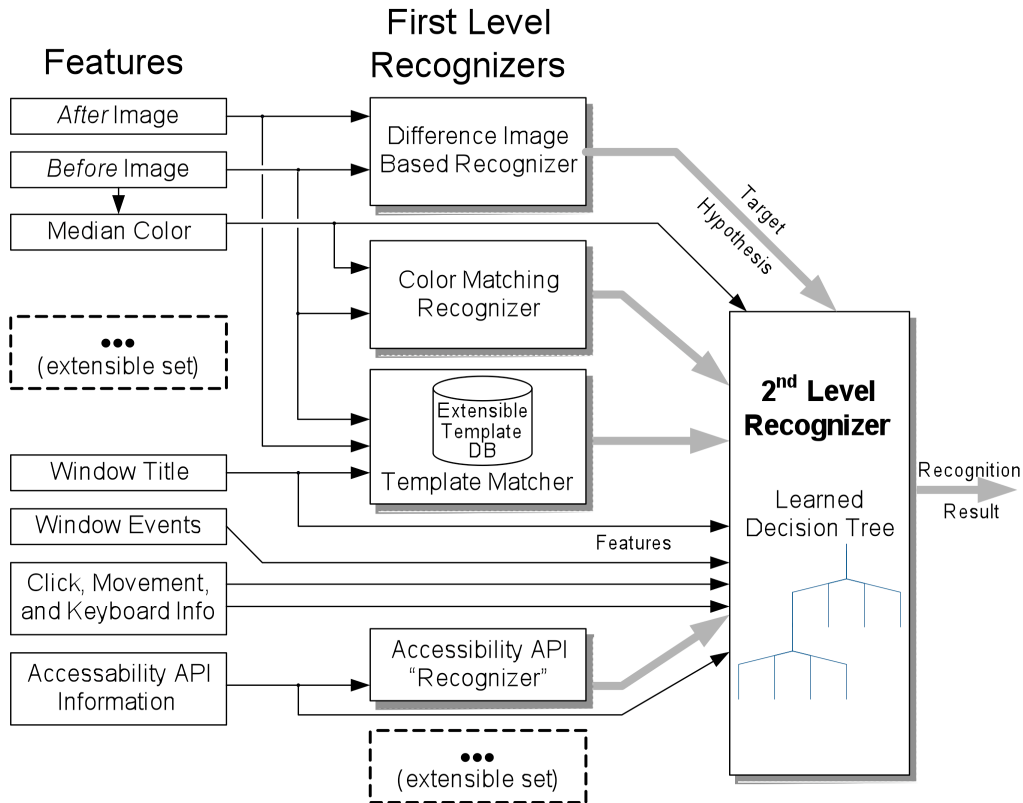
Features

First Level Recognizers

After Image

Before Image

Median Color

•••
(extensible set)

Window Title

Window Events

Click, Movement, and Keyboard Info

Accessability API Information

Difference Image Based Recognizer

Color Matching Recognizer

Extensible Template DB

Template Matcher

Accessibility API "Recognizer"

•••
(extensible set)

Target Hypothesis

Features

$2^{nd}$ Level Recognizer

Learned Decision Tree

Recognition Result